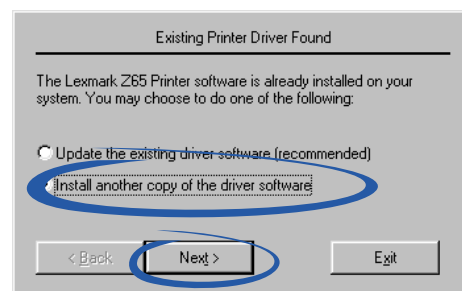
Existing Printer Driver Found

The Lexmark Z65 Printer software is already installed on your system. You may choose to do one of the following:

Update the existing driver software (recommended)

Install another copy of the driver software

< Back

Next >

Exit